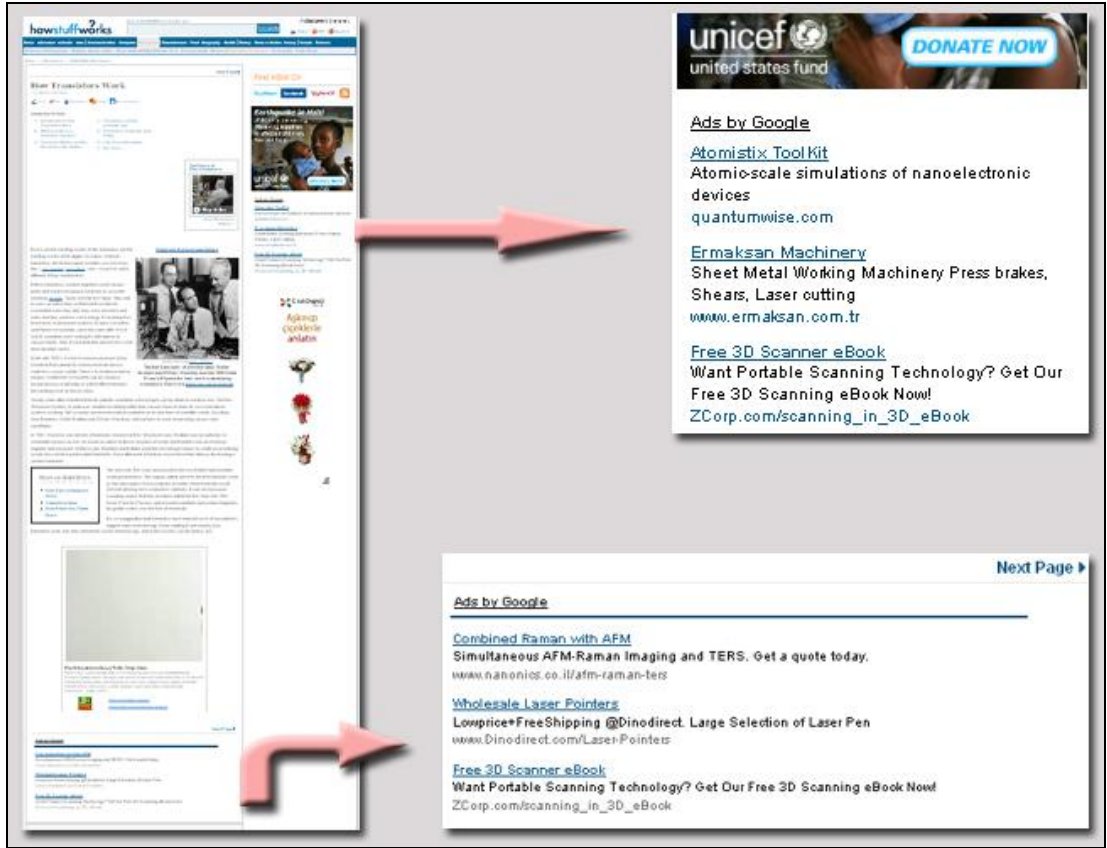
howstuffworks

How Transistors Work

Find HSW On

Earthquake in Haiti

Aşkınızı çiçeklerle anlatın

unicef united states fund

DONATE NOW

Ads by Google

Atomistix ToolKit
Atomic-scale simulations of nanoelectronic devices
quantumwise.com

Ermaksan Machinery
Sheet Metal Working Machinery Press brakes, Shears, Laser cutting
www.ermaksan.com.tr

Free 3D Scanner eBook
Want Portable Scanning Technology? Get Our Free 3D Scanning eBook Now!
ZCorp.com/scanning_in_3D_eBook

Next Page

Ads by Google

Combined Raman with AFM
Simultaneous AFM-Raman Imaging and TERS. Get a quote today.
www.nanonics.co.il/afm-raman-ters

Wholesale Laser Pointers
Lowprice+FreeShipping @Dinodirect. Large Selection of Laser Pen
www.Dinodirect.com/Laser-Pointers

Free 3D Scanner eBook
Want Portable Scanning Technology? Get Our Free 3D Scanning eBook Now!
ZCorp.com/scanning_in_3D_eBook